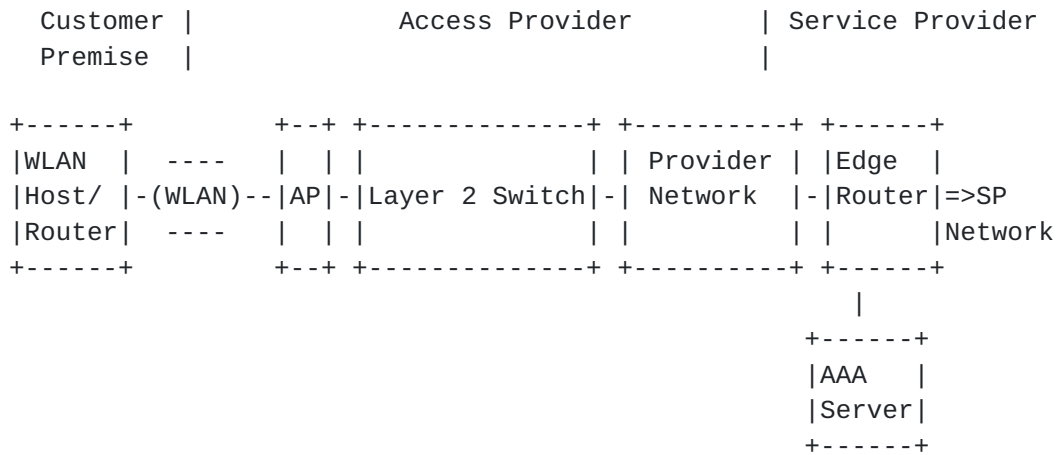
Customer |            Access Provider            | Service Provider
Premise  |                                       |

+------+         +--+ +--------------+ +----------+ +------+
|WLAN  |  ----   |  | |              | | Provider | |Edge  |
|Host/ |-(WLAN)--|AP|-|Layer 2 Switch|-| Network  |-|Router|=>SP
|Router|  ----   |  | |              | |          | |      |Network
+------+         +--+ +--------------+ +----------+ +------+
                                                        |
                                                     +------+
                                                     |AAA   |
                                                     |Server|
                                                     +------+